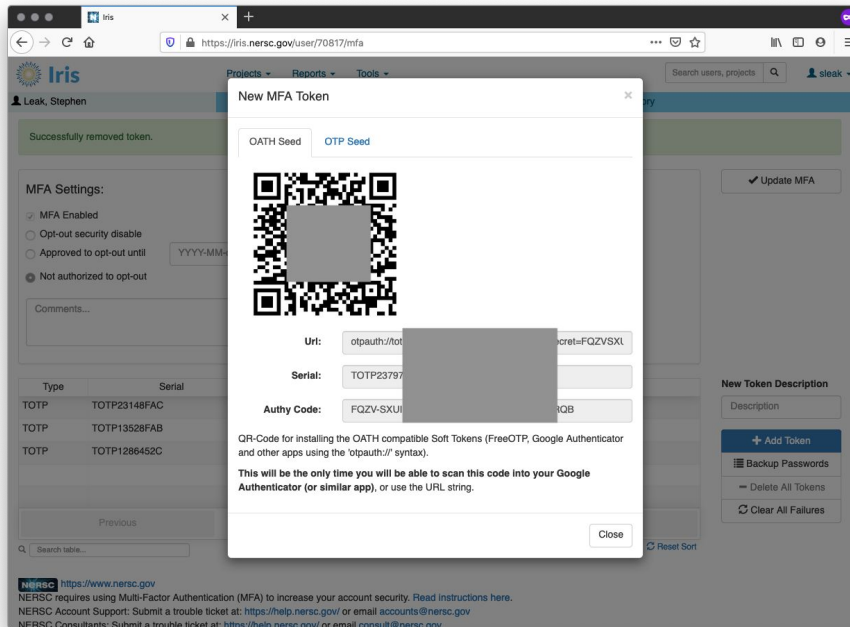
Iris

https://iris.nersc.gov/user/70817/mfa

Iris

Projects ▾ Reports ▾ Tools ▾

Search users, projects

sleak ▾

Leak, Stephen

ory

Successfully removed token.

MFA Settings:

MFA Enabled

Opt-out security disable

Approved to opt-out until

YYYY-MM-

Not authorized to opt-out

Comments...

Update MFA

| Type | Serial |
|---|---|
| TOTP | TOTP23148FAC |
| TOTP | TOTP13528FAB |
| TOTP | TOTP1286452C |

Previous

Search table...

Reset Sort

New Token Description

Description

+ Add Token

Backup Passwords

− Delete All Tokens

Clear All Failures

New MFA Token

×

OATH Seed

OTP Seed

Url: otpauth://tot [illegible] ecret=FQZVSXU

Serial: TOTP23797 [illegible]

Authy Code: FQZV-SXUI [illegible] RQB

QR-Code for installing the OATH compatible Soft Tokens (FreeOTP, Google Authenticator and other apps using the 'otpauth://' syntax).

This will be the only time you will be able to scan this code into your Google Authenticator (or similar app), or use the URL string.

Close

NERSC https://www.nersc.gov

NERSC requires using Multi-Factor Authentication (MFA) to increase your account security. Read instructions here.

NERSC Account Support: Submit a trouble ticket at: https://help.nersc.gov/ or email accounts@nersc.gov

NERSC Consultants: Submit a trouble ticket at: https://help.nersc.gov/ or email consult@nersc.gov